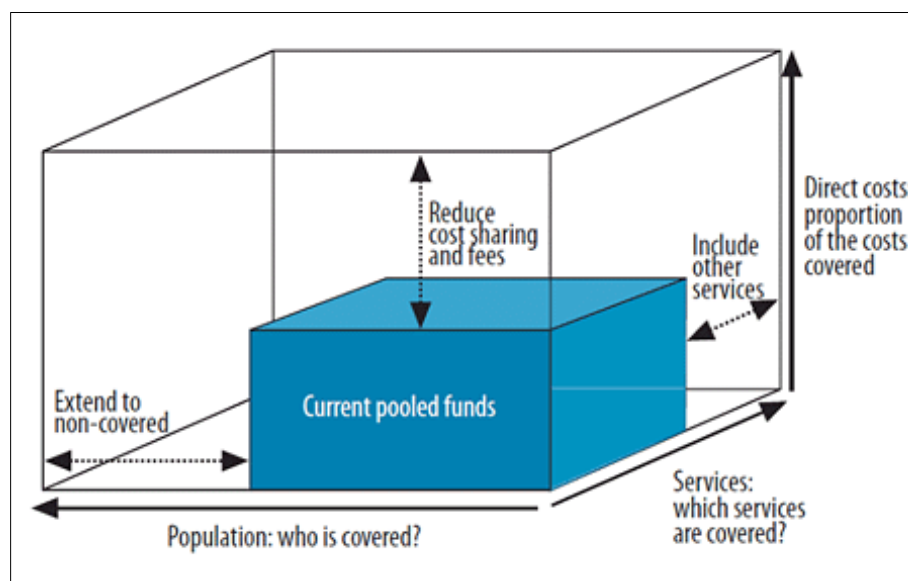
Reduce cost sharing and fees

Include other services

Direct costs proportion of the costs covered

Extend to non-covered

Current pooled funds

Services: which services are covered?

Population: who is covered?